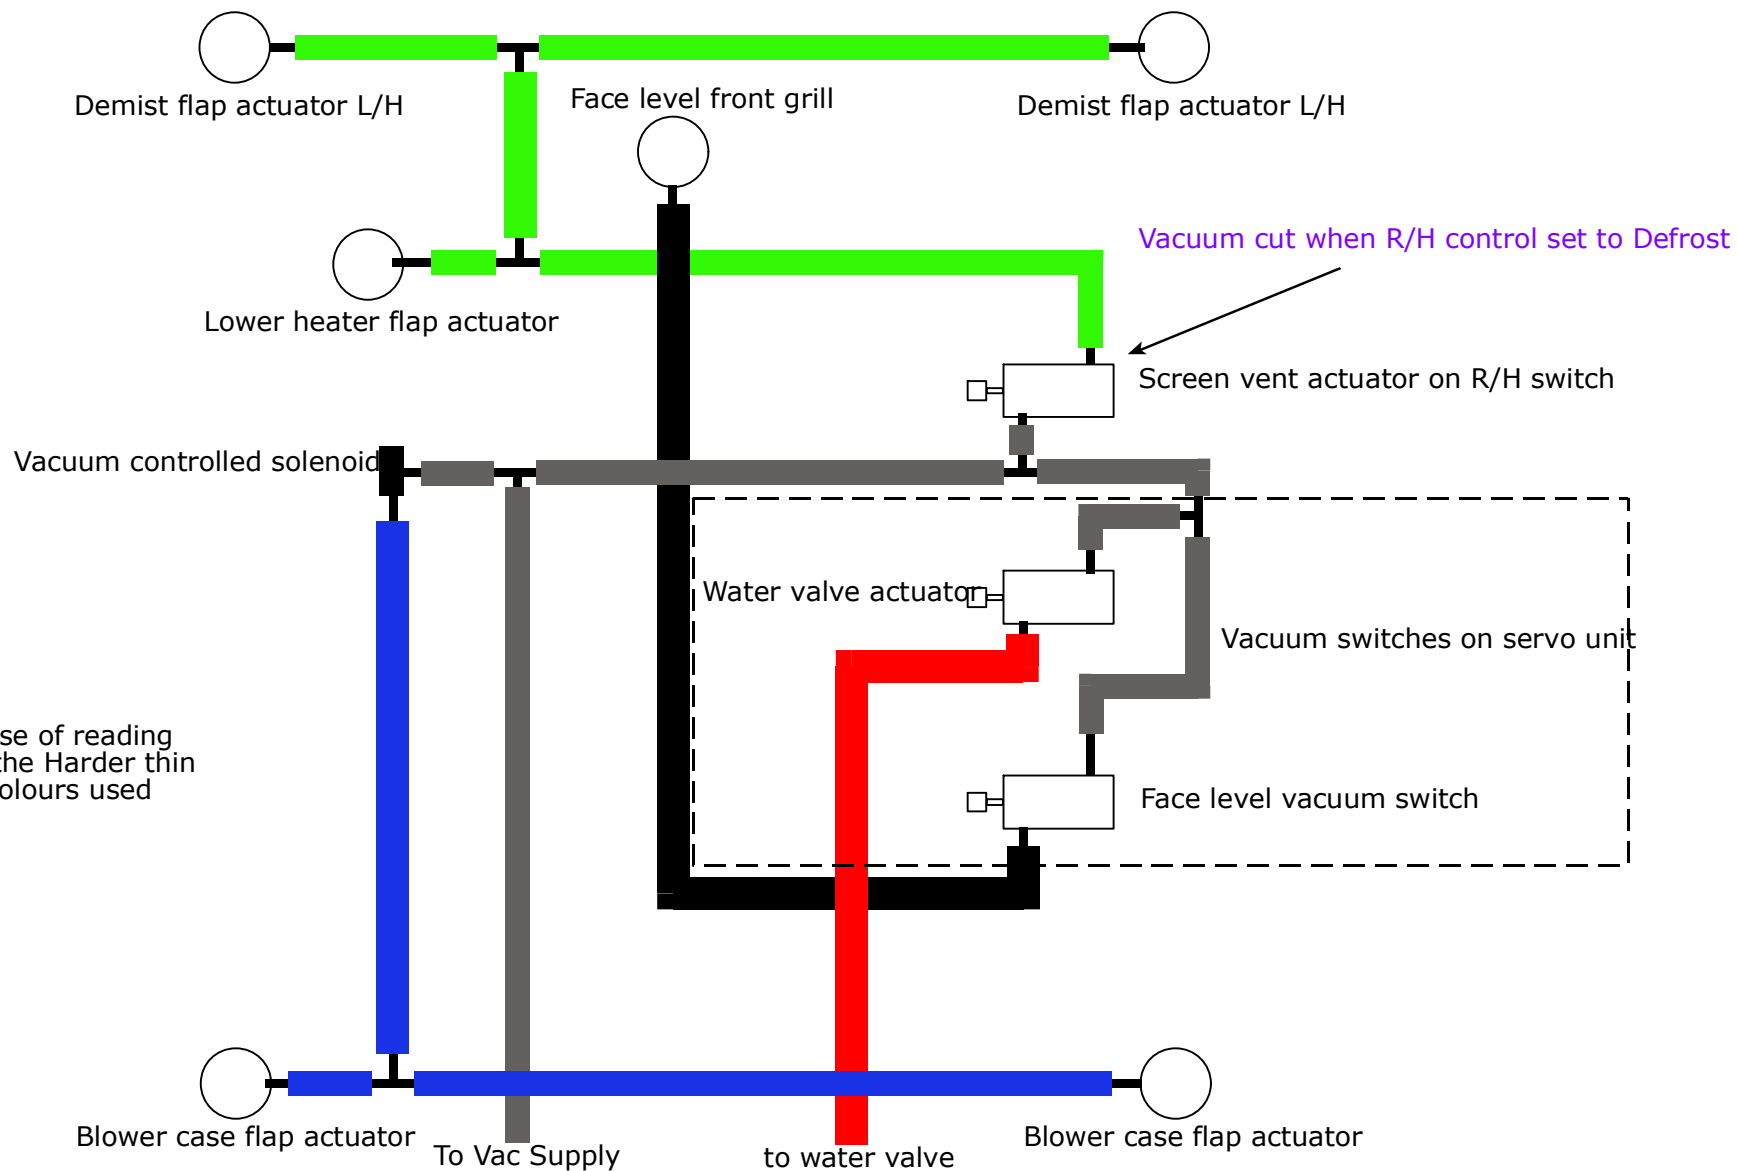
Demist flap actuator L/H

Face level front grill

Demist flap actuator L/H

Vacuum cut when R/H control set to Defrost

Lower heater flap actuator

Screen vent actuator on R/H switch

Vacuum controlled solenoid

Water valve actuator

Vacuum switches on servo unit

se of reading
the Harder thin
olours used

Face level vacuum switch

Blower case flap actuator

To Vac Supply

to water valve

Blower case flap actuator